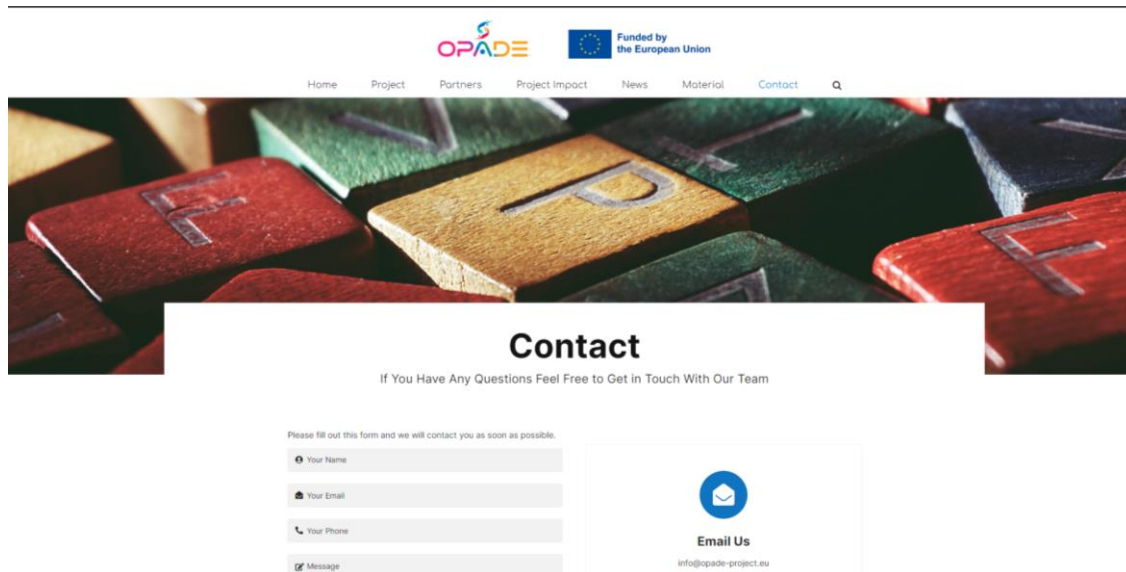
OPADE

Funded by the European Union

Home Project Partners Project Impact News Material Contact

Contact

If You Have Any Questions Feel Free to Get in Touch With Our Team

Please fill out this form and we will contact you as soon as possible.

Your Name

Your Email

Your Phone

Message

Email Us

info@opade-project.eu